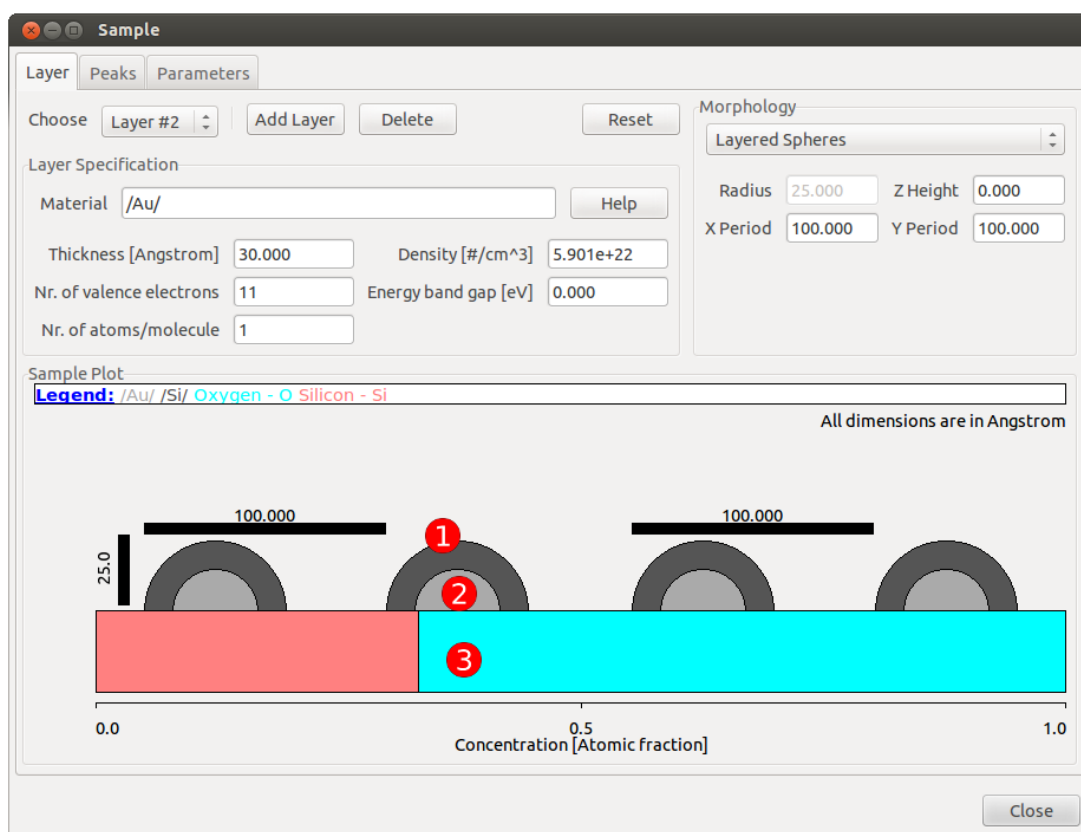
Sample

Layer Peaks Parameters

Choose Layer #2 Add Layer Delete Reset

Layer Specification

Material /Au/ Help

Thickness [Angstrom] 30.000 Density [#/cm^3] 5.901e+22

Nr. of valence electrons 11 Energy band gap [eV] 0.000

Nr. of atoms/molecule 1

Morphology

Layered Spheres

Radius 25.000 Z Height 0.000

X Period 100.000 Y Period 100.000

Sample Plot

Legend: /Au/ /Si/ Oxygen - O Silicon - Si

All dimensions are in Angstrom

100.000

100.000

25.0

1

2

3

0.0

0.5

1.0

Concentration [Atomic fraction]

Close